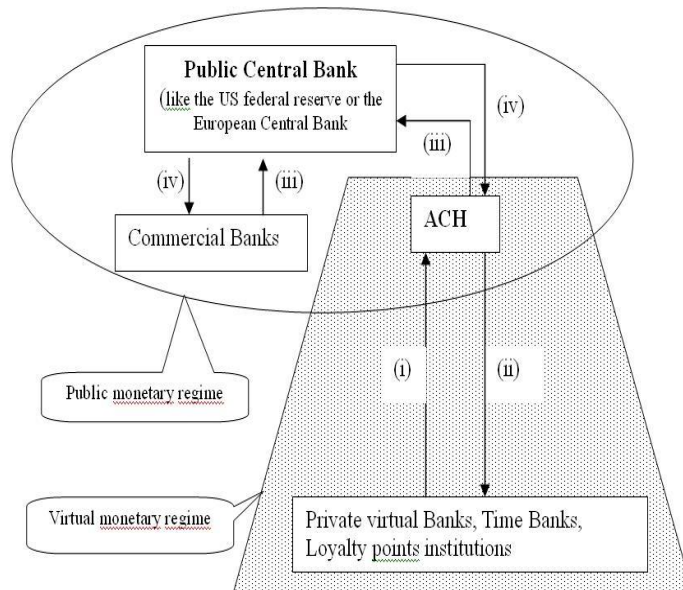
Public Central Bank
(like the US federal reserve or the European Central Bank

(iv)

(iii)

(iv)

(iii)

Commercial Banks

ACH

(i)

(ii)

Public monetary regime

Virtual monetary regime

Private virtual Banks, Time Banks, Loyalty points institutions